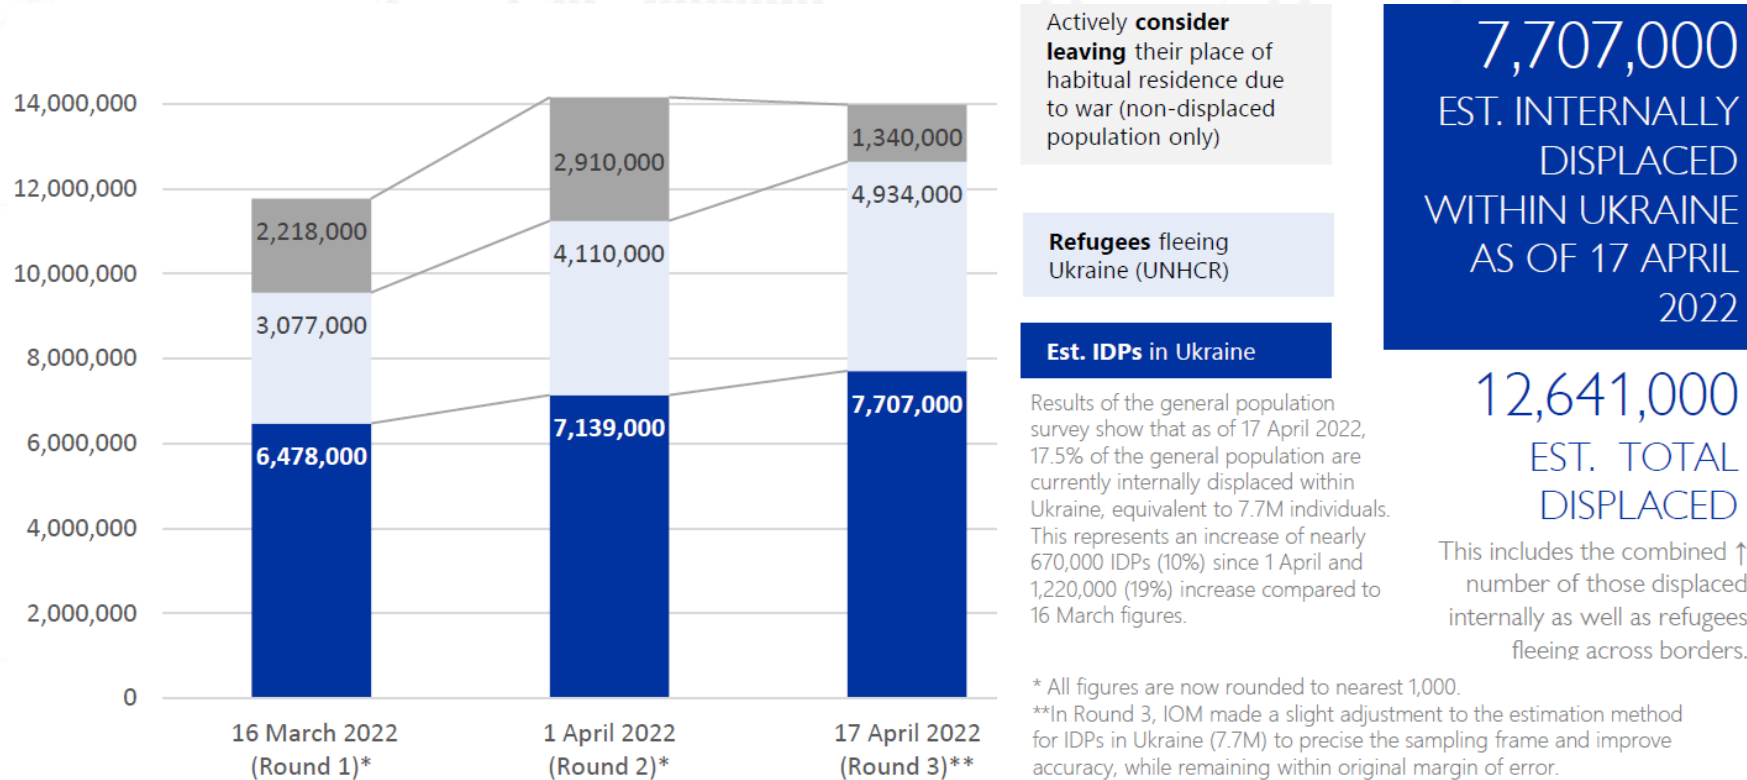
14,000,000
12,000,000
10,000,000
8,000,000
6,000,000
4,000,000
2,000,000
0

2,218,000
3,077,000
6,478,000

2,910,000
4,110,000
7,139,000

1,340,000
4,934,000
7,707,000

16 March 2022 (Round 1)*
1 April 2022 (Round 2)*
17 April 2022 (Round 3)**

Actively **consider leaving** their place of habitual residence due to war (non-displaced population only)

**Refugees** fleeing Ukraine (UNHCR)

**Est. IDPs** in Ukraine

Results of the general population survey show that as of 17 April 2022, 17.5% of the general population are currently internally displaced within Ukraine, equivalent to 7.7M individuals. This represents an increase of nearly 670,000 IDPs (10%) since 1 April and 1,220,000 (19%) increase compared to 16 March figures.

7,707,000
EST. INTERNALLY DISPLACED WITHIN UKRAINE AS OF 17 APRIL 2022

12,641,000
EST. TOTAL DISPLACED

This includes the combined ↑ number of those displaced internally as well as refugees fleeing across borders.

* All figures are now rounded to nearest 1,000.
**In Round 3, IOM made a slight adjustment to the estimation method for IDPs in Ukraine (7.7M) to precise the sampling frame and improve accuracy, while remaining within original margin of error.